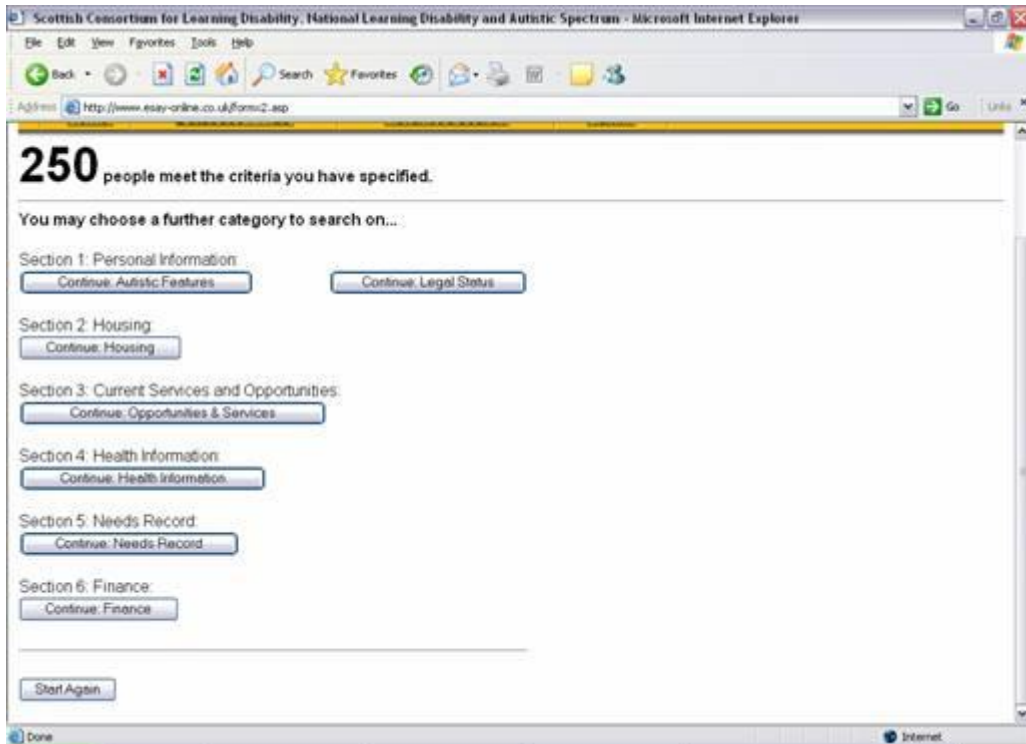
Scottish Consortium for Learning Disability, National Learning Disability and Autistic Spectrum - Microsoft Internet Explorer

File Edit View Favorites Tools Help

Back Search Favorites

Address http://www.esay-online.co.uk/formx2.asp Go Links

**250** people meet the criteria you have specified.

You may choose a further category to search on...

Section 1: Personal Information:

Continue: Autistic Features Continue: Legal Status

Section 2: Housing:

Continue: Housing

Section 3: Current Services and Opportunities:

Continue: Opportunities & Services

Section 4: Health Information:

Continue: Health Information

Section 5: Needs Record:

Continue: Needs Record

Section 6: Finance:

Continue: Finance

Start Again

Done Internet